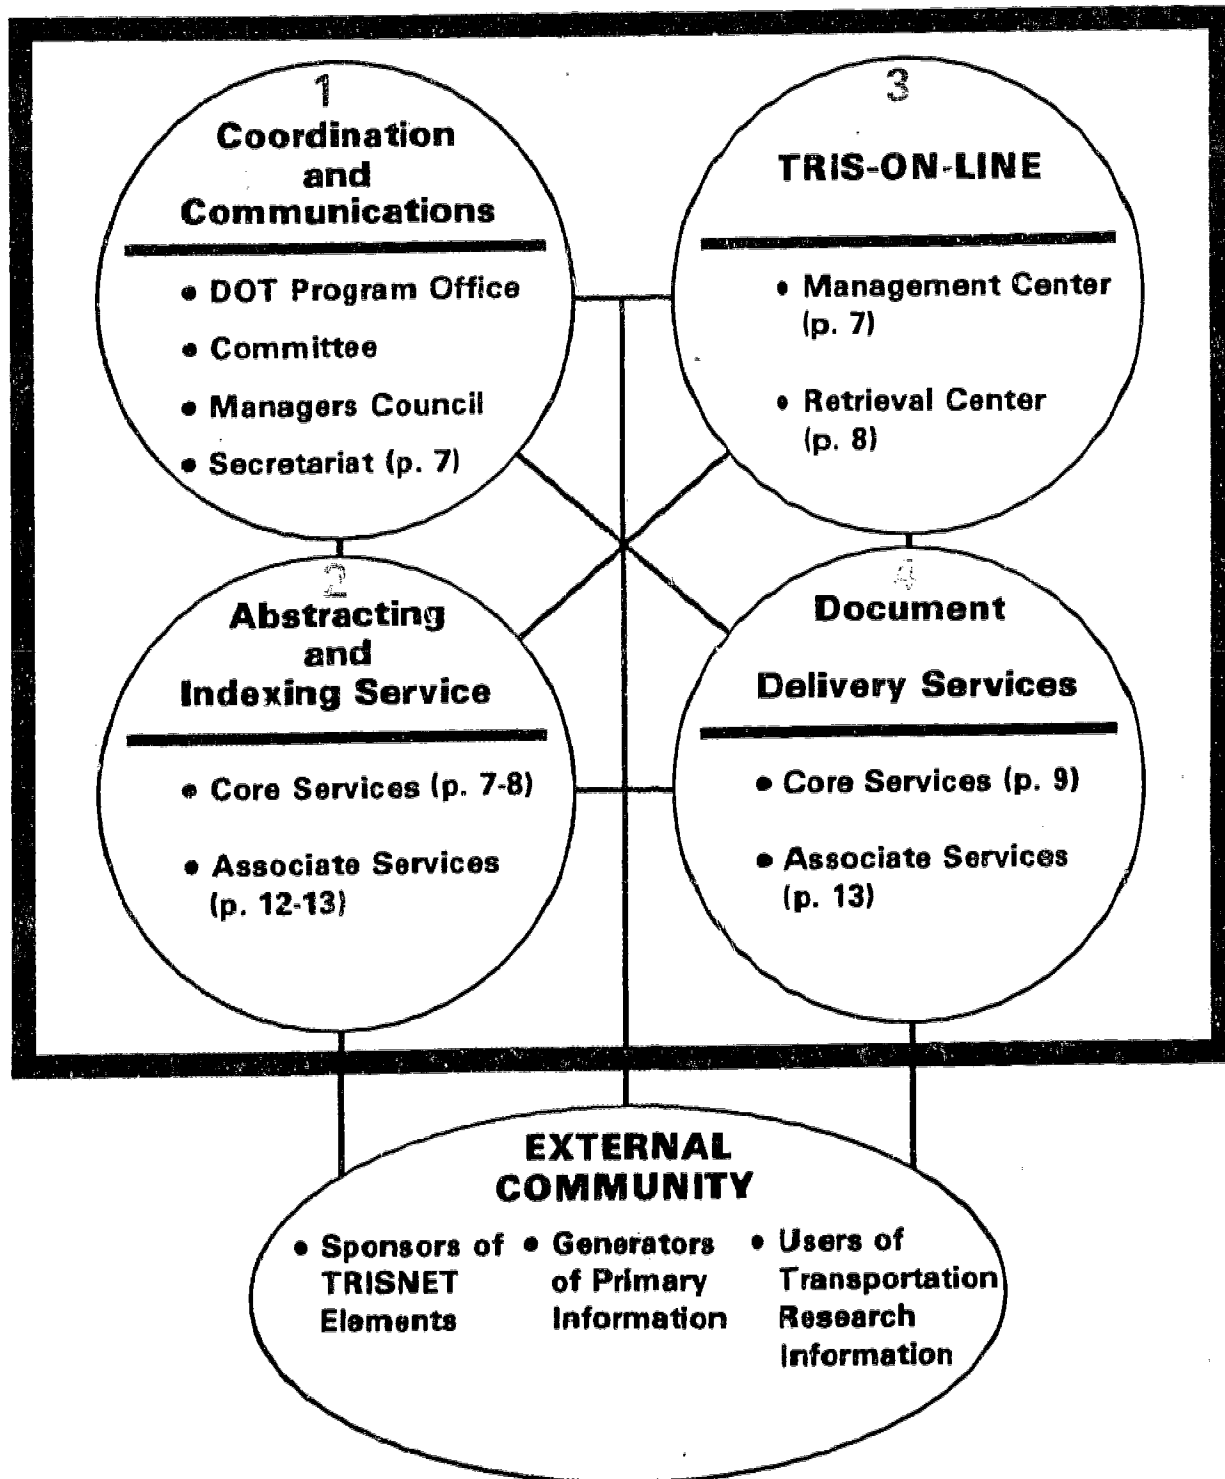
1
Coordination and Communications

• DOT Program Office
• Committee
• Managers Council
• Secretariat (p. 7)

3
TRIS-ON-LINE

• Management Center (p. 7)
• Retrieval Center (p. 8)

2
Abstracting and Indexing Service

• Core Services (p. 7-8)
• Associate Services (p. 12-13)

4
Document Delivery Services

• Core Services (p. 9)
• Associate Services (p. 13)

EXTERNAL COMMUNITY

• Sponsors of TRISNET Elements
• Generators of Primary Information
• Users of Transportation Research Information